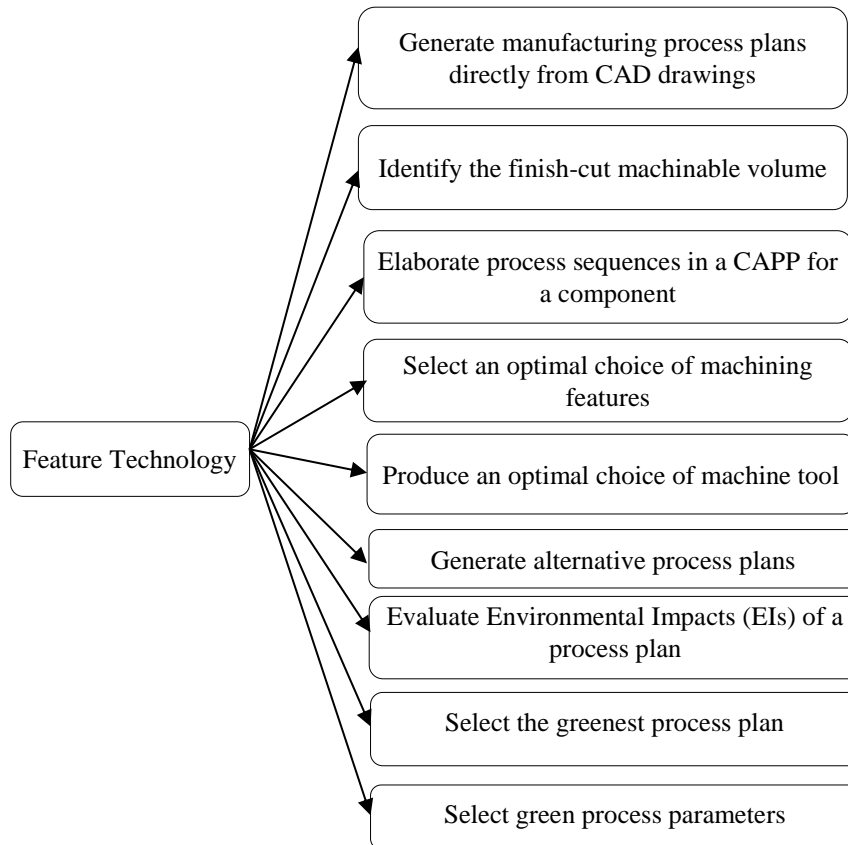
Feature Technology

Generate manufacturing process plans directly from CAD drawings

Identify the finish-cut machinable volume

Elaborate process sequences in a CAPP for a component

Select an optimal choice of machining features

Produce an optimal choice of machine tool

Generate alternative process plans

Evaluate Environmental Impacts (EIs) of a process plan

Select the greenest process plan

Select green process parameters